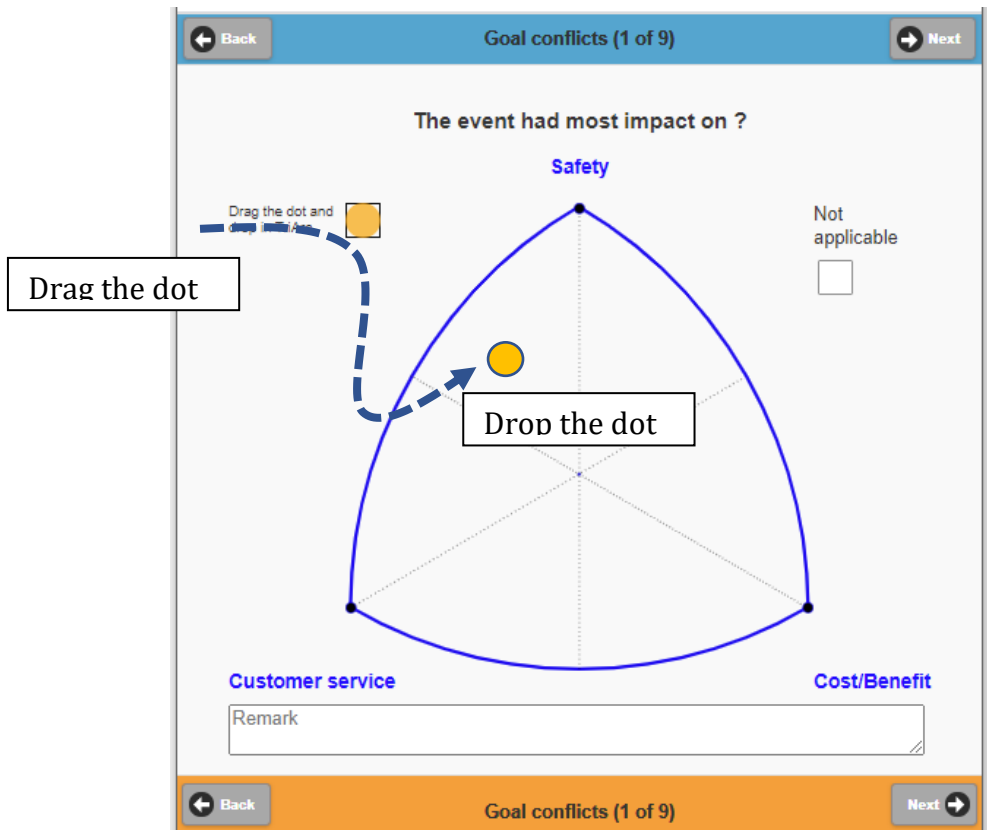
Back

Goal conflicts (1 of 9)

Next

The event had most impact on ?

Safety

Drag the dot and drop in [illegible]

Drag the dot

Not applicable

Drop the dot

Customer service

Cost/Benefit

Remark

Back

Goal conflicts (1 of 9)

Next